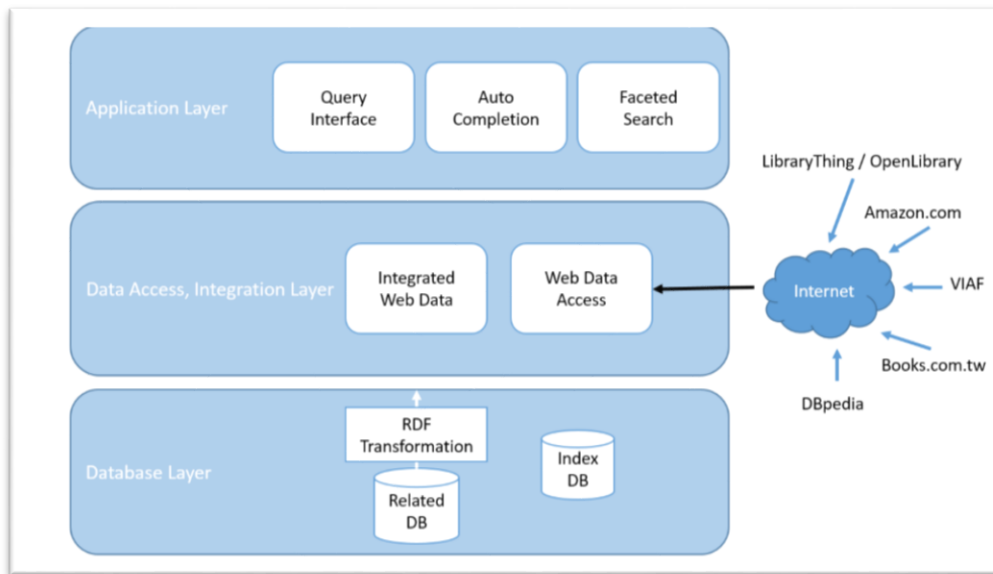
Application Layer

Query Interface

Auto Completion

Faceted Search

LibraryThing / OpenLibrary

Amazon.com

Data Access, Integration Layer

Integrated Web Data

Web Data Access

Internet

VIAF

Books.com.tw

DBpedia

RDF Transformation

Database Layer

Index DB

Related DB